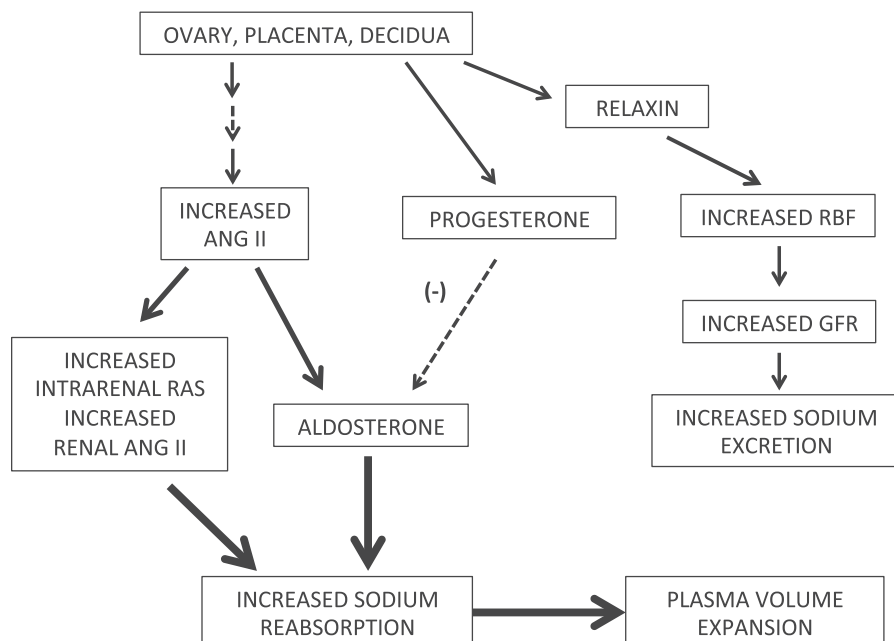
OVARY, PLACENTA, DECIDUA

RELAXIN

INCREASED ANG II

PROGESTERONE

INCREASED RBF

(-)

INCREASED GFR

INCREASED INTRARENAL RAS INCREASED RENAL ANG II

ALDOSTERONE

INCREASED SODIUM EXCRETION

INCREASED SODIUM REABSORPTION

PLASMA VOLUME EXPANSION